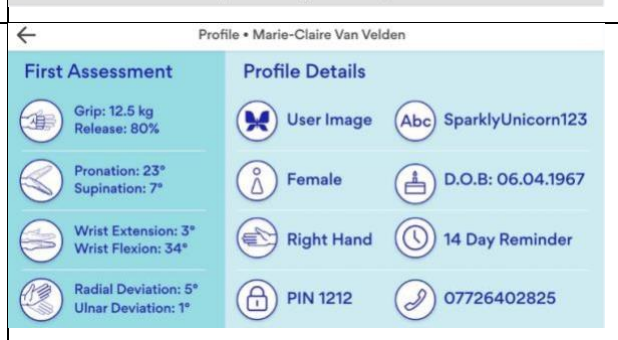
←
Profile • Marie-Claire Van Velden

First Assessment

Grip: 12.5 kg
Release: 80%

Pronation: 23°
Supination: 7°

Wrist Extension: 3°
Wrist Flexion: 34°

Radial Deviation: 5°
Ulnar Deviation: 1°

Profile Details

User Image

Abc SparklyUnicorn123

Female

D.O.B: 06.04.1967

Right Hand

14 Day Reminder

PIN 1212

07726402825